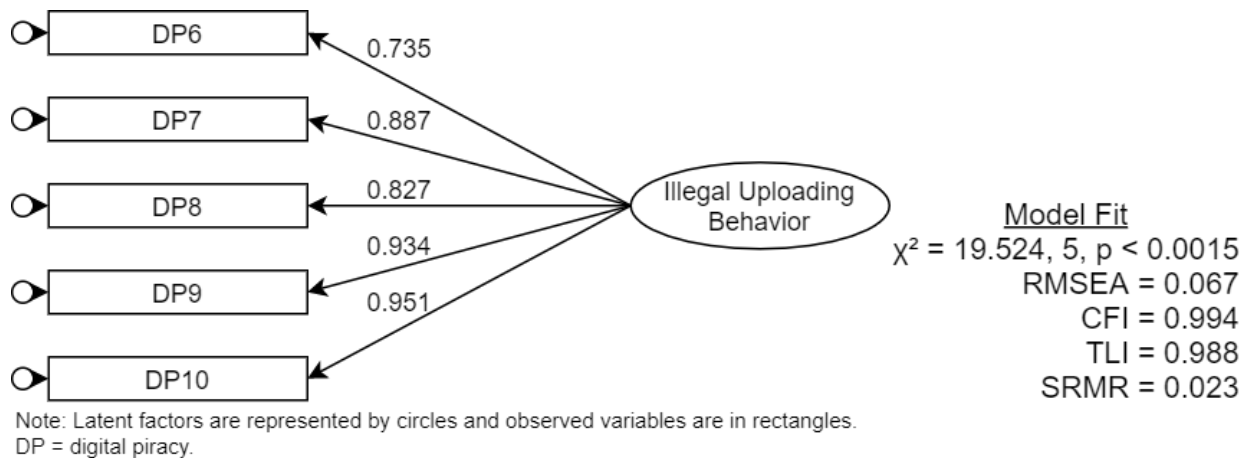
DP6

DP7

DP8

DP9

DP10

0.735

0.887

0.827

0.934

0.951

Illegal Uploading Behavior

Model Fit
$\chi^2$ = 19.524, 5, p < 0.0015
RMSEA = 0.067
CFI = 0.994
TLI = 0.988
SRMR = 0.023

Note: Latent factors are represented by circles and observed variables are in rectangles.
DP = digital piracy.